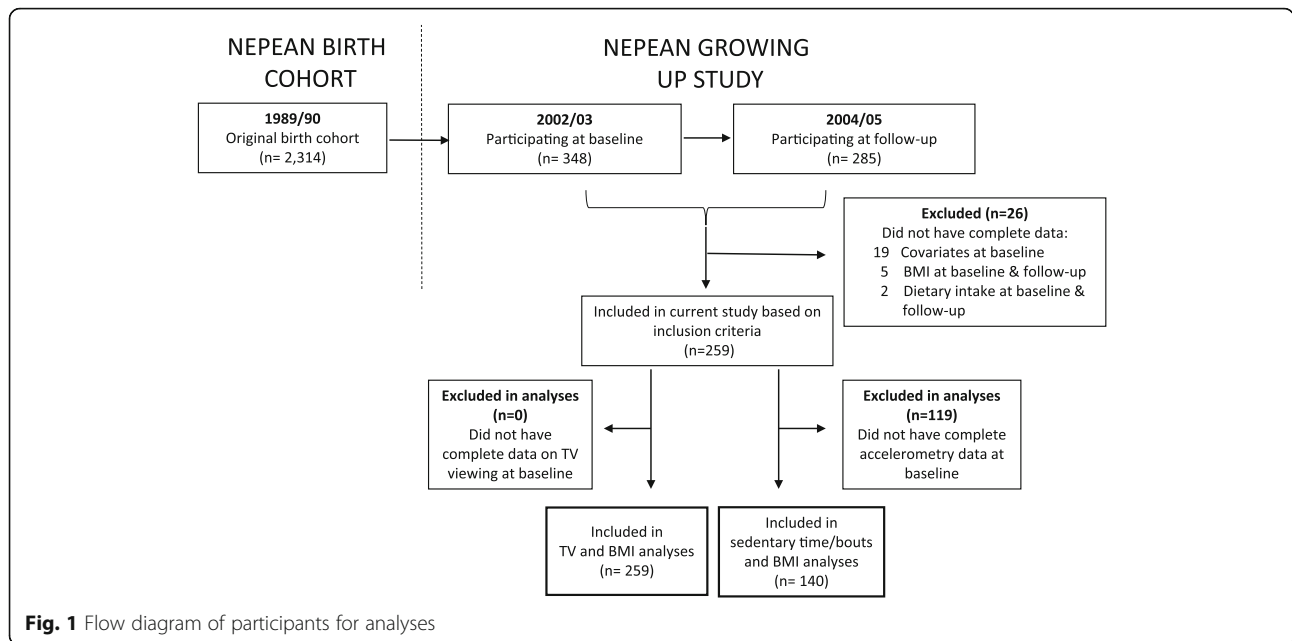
NEPEAN BIRTH COHORT

NEPEAN GROWING UP STUDY

**1989/90**
Original birth cohort
(n= 2,314)

**2002/03**
Participating at baseline
(n= 348)

**2004/05**
Participating at follow-up
(n= 285)

**Excluded (n=26)**
Did not have complete data:
19 Covariates at baseline
5 BMI at baseline & follow-up
2 Dietary intake at baseline & follow-up

Included in current study based on inclusion criteria
(n=259)

**Excluded in analyses (n=0)**
Did not have complete data on TV viewing at baseline

**Excluded in analyses (n=119)**
Did not have complete accelerometry data at baseline

Included in TV and BMI analyses
(n= 259)

Included in sedentary time/bouts and BMI analyses
(n= 140)

**Fig. 1** Flow diagram of participants for analyses